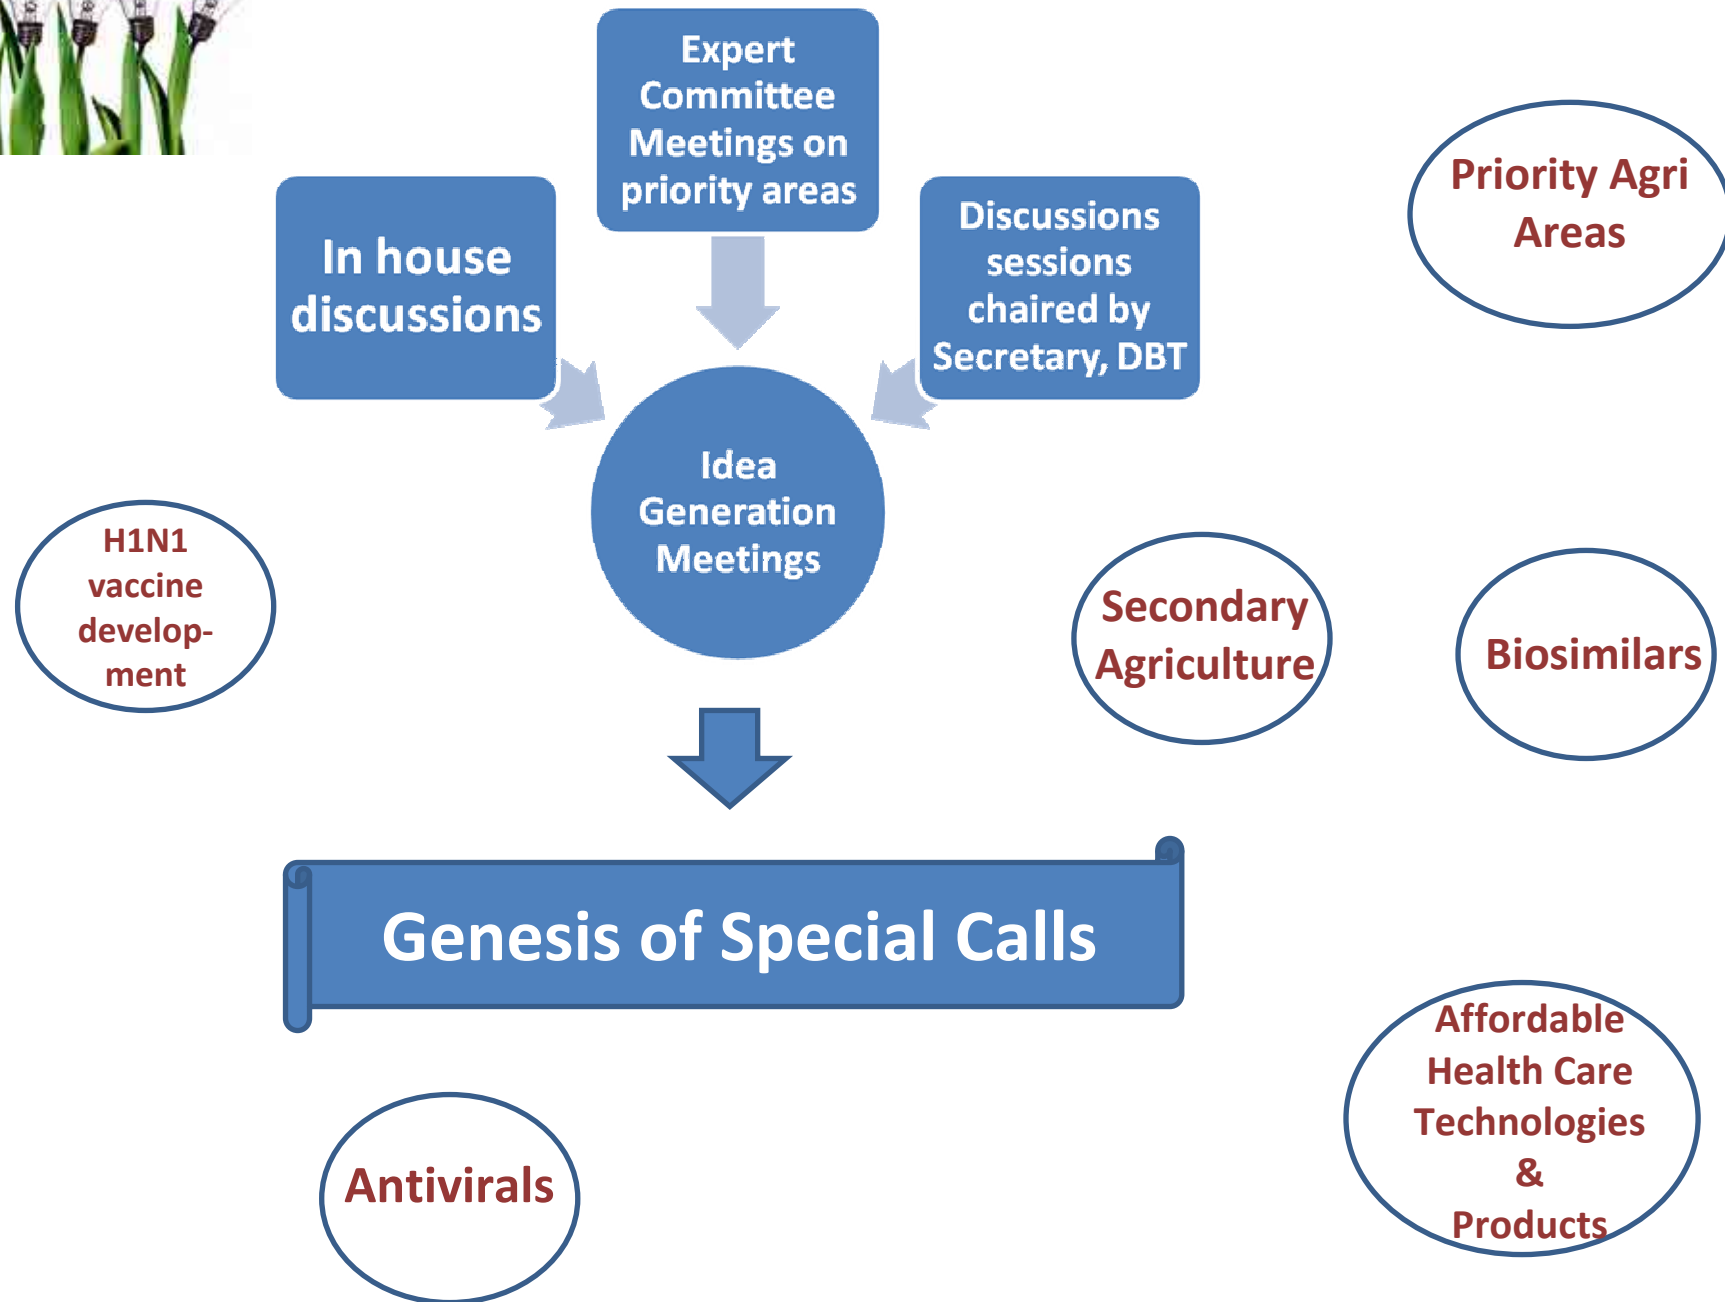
Expert Committee Meetings on priority areas

In house discussions

Discussions sessions chaired by Secretary, DBT

Priority Agri Areas

Idea Generation Meetings

H1N1 vaccine development

Secondary Agriculture

Biosimilars

Genesis of Special Calls

Affordable Health Care Technologies & Products

Antivirals